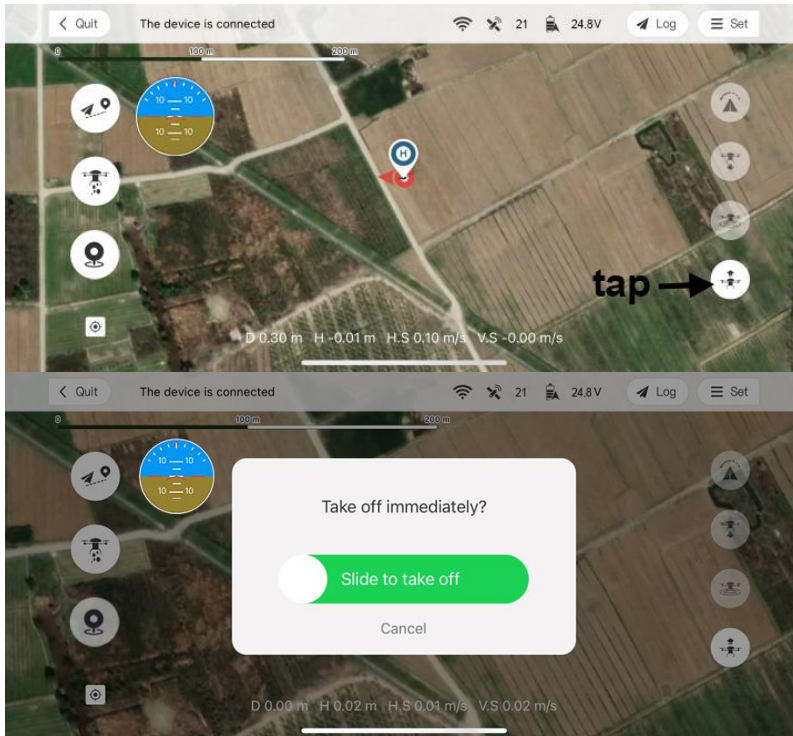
< Quit The device is connected 21 24.8V Log Set

0 100 m 200 m

10 10
10 10

H

tap

D 0.30 m H -0.01 m H.S 0.10 m/s V.S -0.00 m/s

< Quit The device is connected 21 24.8V Log Set

0 100 m 200 m

10 10
10 10

Take off immediately?

Slide to take off

Cancel

D 0.00 m H 0.02 m H.S 0.01 m/s V.S 0.02 m/s